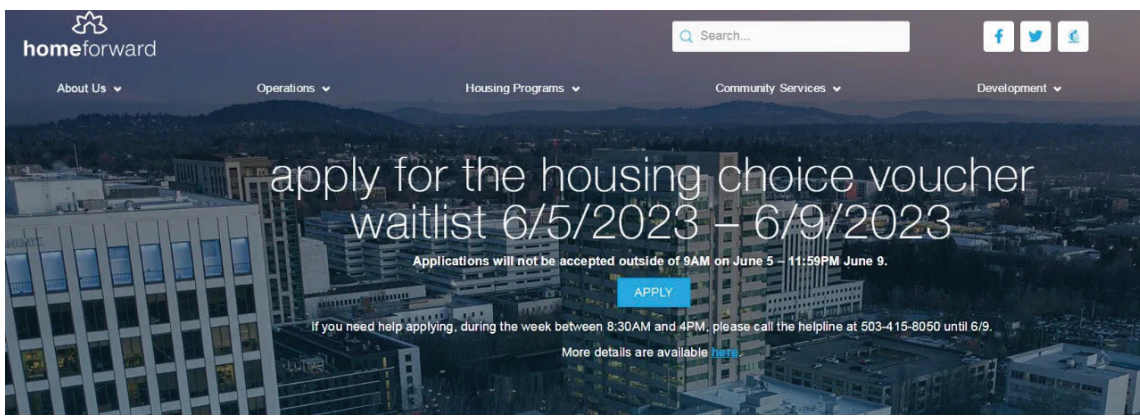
homeforward

Search...

f

About Us

Operations

Housing Programs

Community Services

Development

apply for the housing choice voucher waitlist 6/5/2023 – 6/9/2023

Applications will not be accepted outside of 9AM on June 5 – 11:59PM June 9.

APPLY

If you need help applying, during the week between 8:30AM and 4PM, please call the helpline at 503-415-8050 until 6/9.

More details are available here.